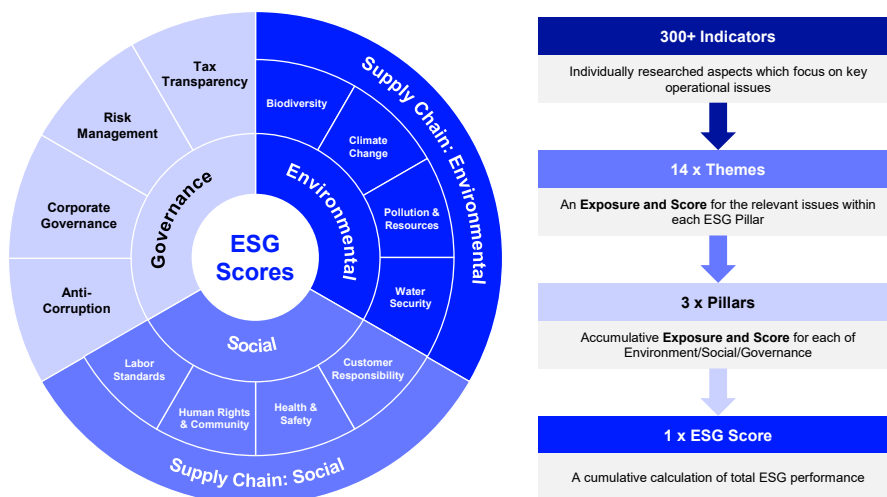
ESG Scores

Environmental

Biodiversity

Climate Change

Pollution & Resources

Water Security

Supply Chain: Environmental

Social

Customer Responsibility

Health & Safety

Human Rights & Community

Labor Standards

Supply Chain: Social

Governance

Anti-Corruption

Corporate Governance

Risk Management

Tax Transparency

300+ Indicators

Individually researched aspects which focus on key operational issues

14 x Themes

An **Exposure and Score** for the relevant issues within each ESG Pillar

3 x Pillars

Accumulative **Exposure and Score** for each of Environment/Social/Governance

1 x ESG Score

A cumulative calculation of total ESG performance